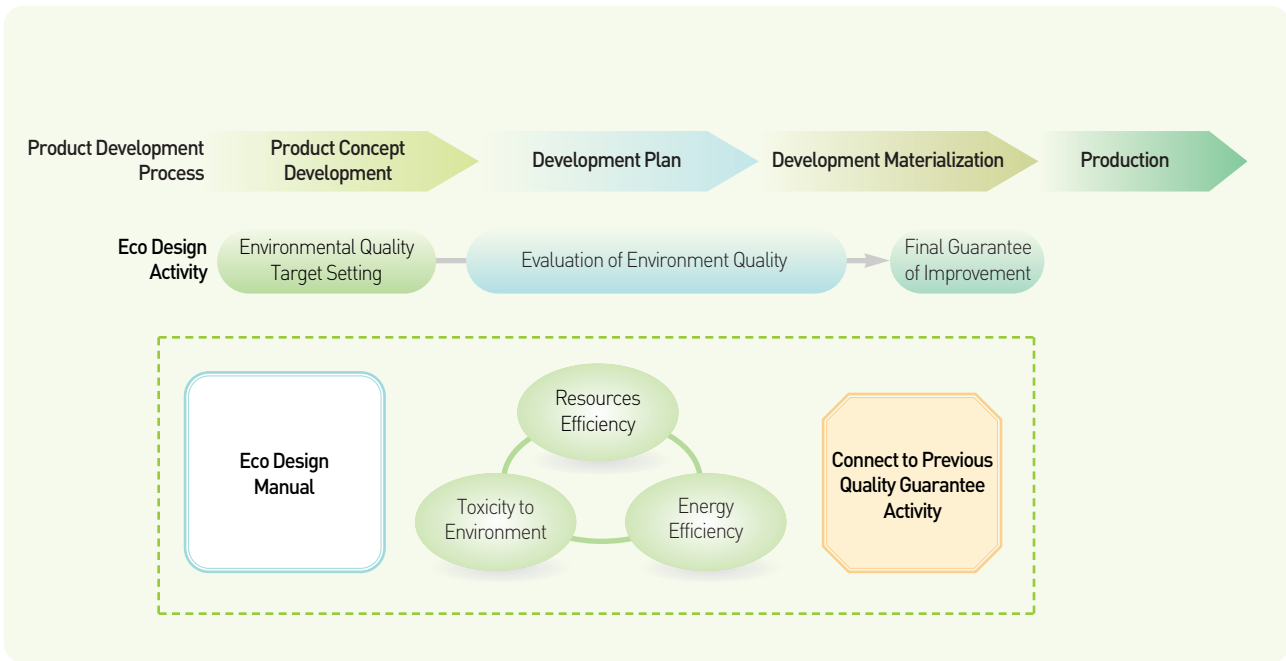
Product Development Process

Product Concept Development

Development Plan

Development Materialization

Production

Eco Design Activity

Environmental Quality Target Setting

Evaluation of Environment Quality

Final Guarantee of Improvement

Eco Design Manual

Resources Efficiency

Toxicity to Environment

Energy Efficiency

Connect to Previous Quality Guarantee Activity